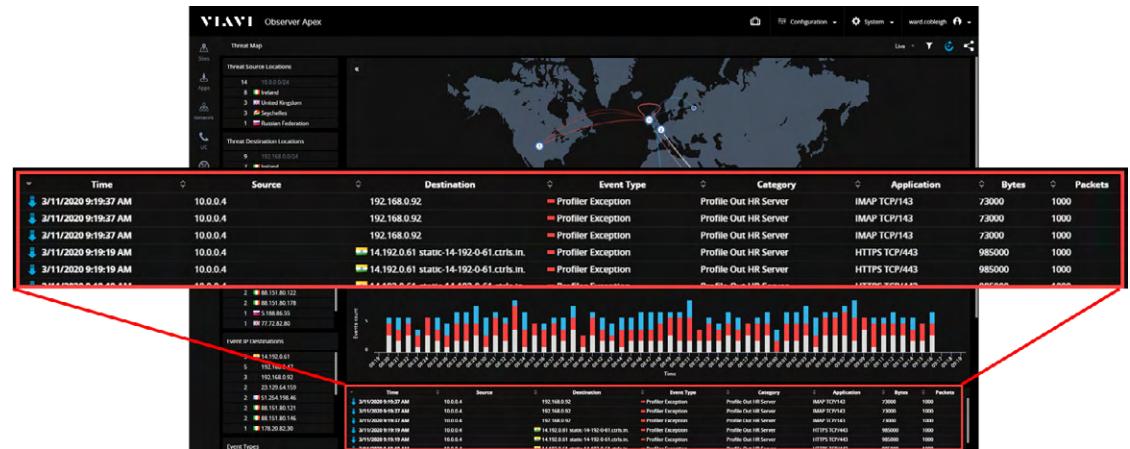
VIAVI Observer Apex

Configuration System ward.cobleigh

Sites
Apps
Network
UC

Threat Map

Live

Threat Source Locations

14 10.0.0.0/24
8 Ireland
3 United Kingdom
3 Seychelles
1 Russian Federation

Threat Destination Locations

9 192.168.0.0/24
1 Ireland

| Time | Source | Destination | Event Type | Category | Application | Bytes | Packets |
|---|---|---|---|---|---|---|---|
| 3/11/2020 9:19:37 AM | 10.0.0.4 | 192.168.0.92 | Profiler Exception | Profile Out HR Server | IMAP TCP/143 | 73000 | 1000 |
| 3/11/2020 9:19:37 AM | 10.0.0.4 | 192.168.0.92 | Profiler Exception | Profile Out HR Server | IMAP TCP/143 | 73000 | 1000 |
| 3/11/2020 9:19:37 AM | 10.0.0.4 | 192.168.0.92 | Profiler Exception | Profile Out HR Server | IMAP TCP/143 | 73000 | 1000 |
| 3/11/2020 9:19:19 AM | 10.0.0.4 | 14.192.0.61 static-14-192-0-61.ctrls.in. | Profiler Exception | Profile Out HR Server | HTTPS TCP/443 | 985000 | 1000 |
| 3/11/2020 9:19:19 AM | 10.0.0.4 | 14.192.0.61 static-14-192-0-61.ctrls.in. | Profiler Exception | Profile Out HR Server | HTTPS TCP/443 | 985000 | 1000 |

2 88.151.80.122
2 88.151.80.178
1 5.188.86.35
1 77.72.82.80

Event IP Destinations

14.192.0.61
5 192.168.0.42
3 192.168.0.92
2 23.129.64.159
2 51.254.198.46
2 88.151.80.121
2 88.151.80.146
1 178.20.82.30

Event Types

Events count

Time

| Time | Source | Destination | Event Type | Category | Application | Bytes | Packets |
|---|---|---|---|---|---|---|---|
| 3/11/2020 9:19:37 AM | 10.0.0.4 | 192.168.0.92 | Profiler Exception | Profile Out HR Server | IMAP TCP/143 | 73000 | 1000 |
| 3/11/2020 9:19:37 AM | 10.0.0.4 | 192.168.0.92 | Profiler Exception | Profile Out HR Server | IMAP TCP/143 | 73000 | 1000 |
| 3/11/2020 9:19:37 AM | 10.0.0.4 | 192.168.0.92 | Profiler Exception | Profile Out HR Server | IMAP TCP/143 | 73000 | 1000 |
| 3/11/2020 9:19:19 AM | 10.0.0.4 | 14.192.0.61 static-14-192-0-61.ctrls.in. | Profiler Exception | Profile Out HR Server | HTTPS TCP/443 | 985000 | 1000 |
| 3/11/2020 9:19:19 AM | 10.0.0.4 | 14.192.0.61 static-14-192-0-61.ctrls.in. | Profiler Exception | Profile Out HR Server | HTTPS TCP/443 | 985000 | 1000 |